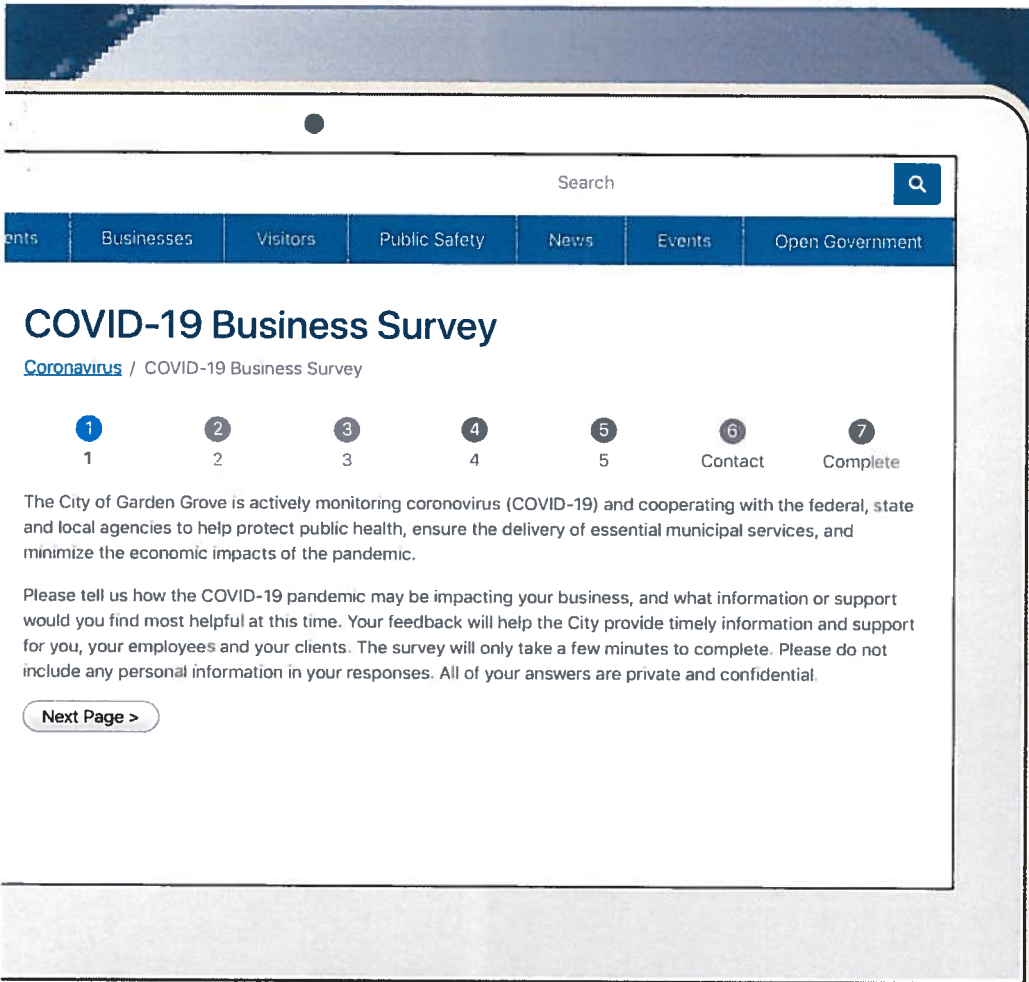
Search

ents | Businesses | Visitors | Public Safety | News | Events | Open Government

COVID-19 Business Survey

Coronavirus / COVID-19 Business Survey

1
1
2
2
3
3
4
4
5
5
6
Contact
7
Complete

The City of Garden Grove is actively monitoring coronavirus (COVID-19) and cooperating with the federal, state and local agencies to help protect public health, ensure the delivery of essential municipal services, and minimize the economic impacts of the pandemic.

Please tell us how the COVID-19 pandemic may be impacting your business, and what information or support would you find most helpful at this time. Your feedback will help the City provide timely information and support for you, your employees and your clients. The survey will only take a few minutes to complete. Please do not include any personal information in your responses. All of your answers are private and confidential.

Next Page >